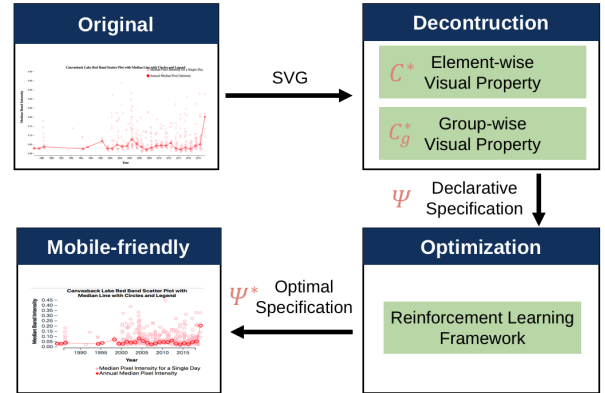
Original

Canvasback Lake Red Band Scatter Plot with Median Line with Circles and Legend

Median Pixel Intensity for a Single Day
Annual Median Pixel Intensity

Median Band Intensity

Year

SVG

Deconstruction

$C^*$ Element-wise Visual Property

$C_g^*$ Group-wise Visual Property

$\Psi$ Declarative Specification

Optimization

Reinforcement Learning Framework

$\Psi^*$ Optimal Specification

Mobile-friendly

Canvasback Lake Red Band Scatter Plot with Median Line with Circles and Legend

Median Band Intensity

0.30
0.25
0.20
0.15
0.10
0.05
0.00

1990 1995 2000 2005 2010 2015

Year

Median Pixel Intensity for a Single Day
Annual Median Pixel Intensity